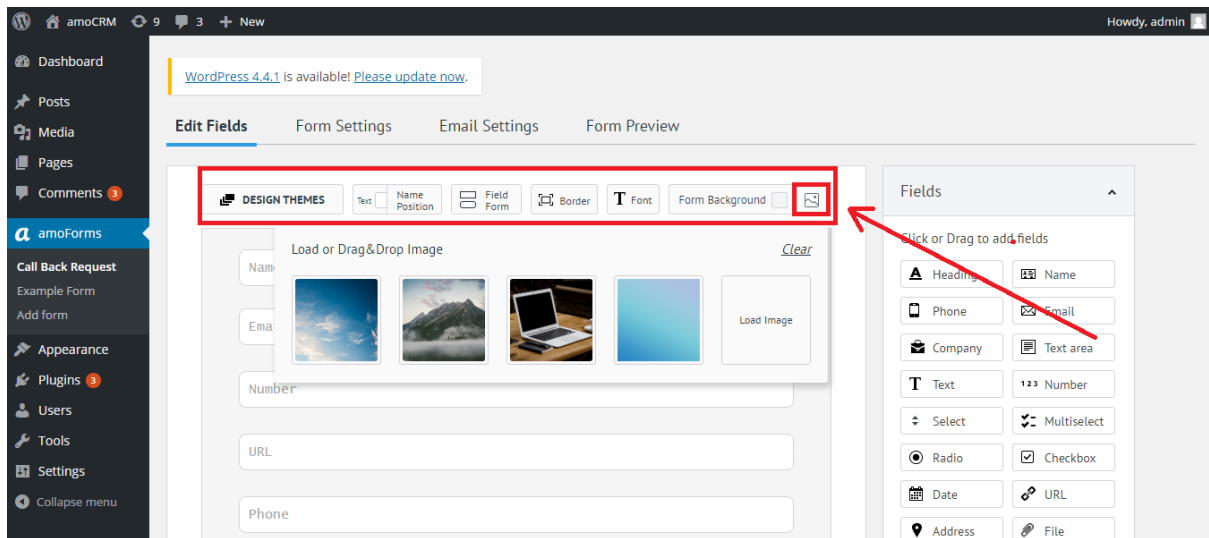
amoCRM 9 3 New
Howdy, admin

Dashboard
Posts
Media
Pages
Comments 3
amoForms
Call Back Request
Example Form
Add form
Appearance
Plugins 3
Users
Tools
Settings
Collapse menu

WordPress 4.4.1 is available! Please update now.

Edit Fields
Form Settings
Email Settings
Form Preview

DESIGN THEMES
Text
Name Position
Field Form
Border
Font
Form Background

Load or Drag&Drop Image
Clear
Load Image

Nam
Ema
Number
URL
Phone

Fields
Click or Drag to add fields
Heading
Name
Phone
Email
Company
Text area
Text
Number
Select
Multiselect
Radio
Checkbox
Date
URL
Address
File